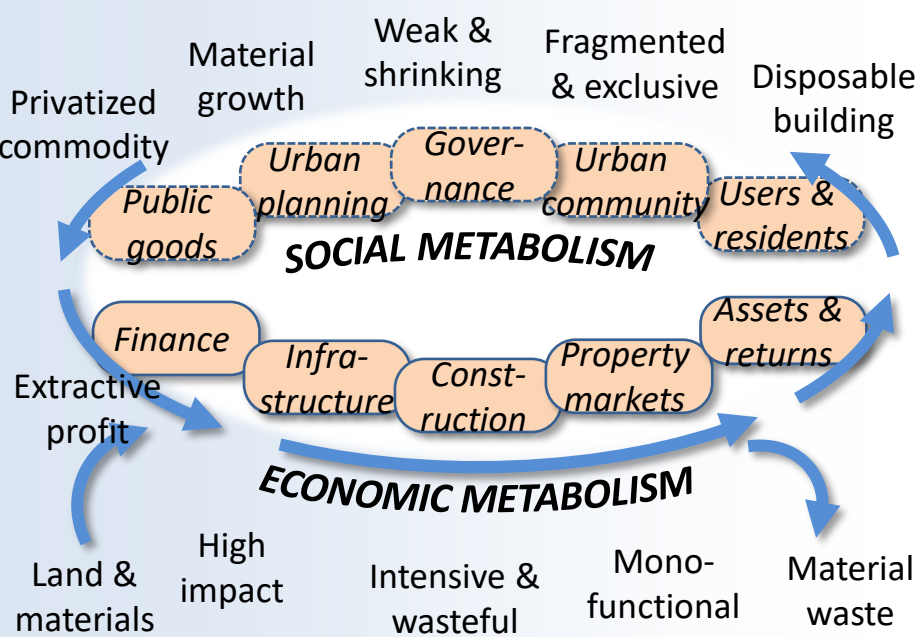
Privatized commodity

Material growth

Weak & shrinking

Fragmented & exclusive

Disposable building

Public goods

Urban planning

Gover-nance

Urban community

Users & residents

SOCIAL METABOLISM

Finance

Infra-structure

Const-ruction

Property markets

Assets & returns

Extractive profit

ECONOMIC METABOLISM

Land & materials

High impact

Intensive & wasteful

Mono-functional

Material waste